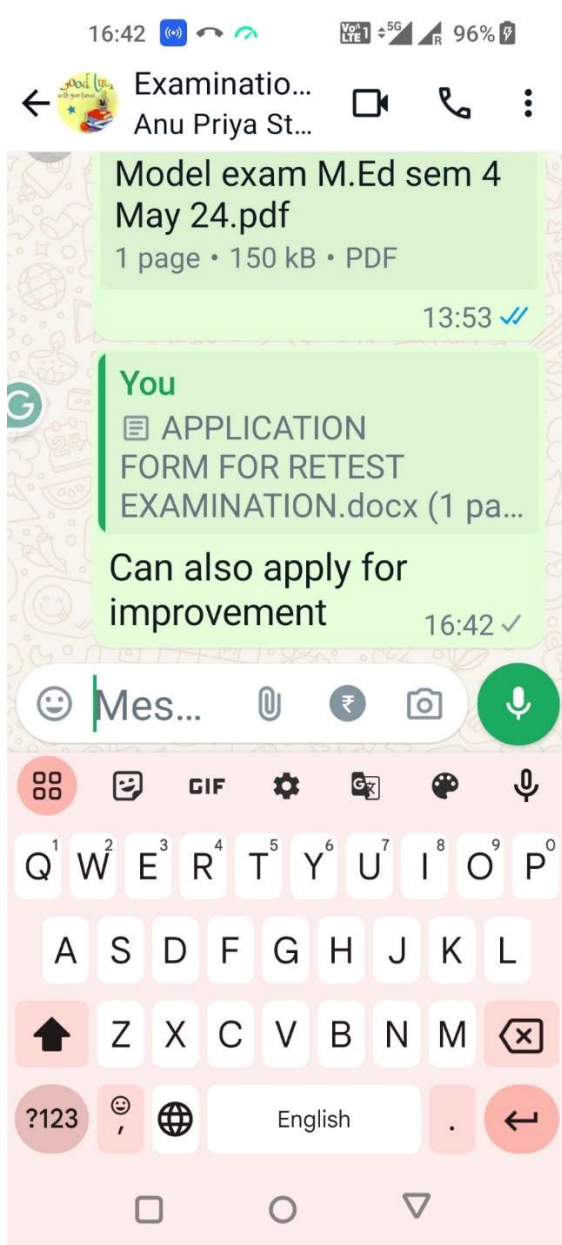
16:42 Vo LTE 1 5G R 96%

Examinatio...
Anu Priya St...

Model exam M.Ed sem 4 May 24.pdf
1 page • 150 kB • PDF
13:53

You
APPLICATION FORM FOR RETEST EXAMINATION.docx (1 pa...
Can also apply for improvement 16:42

Mes...

GIF

1 2 3 4 5 6 7 8 9 0
Q W E R T Y U I O P
A S D F G H J K L
Z X C V B N M
?123 , English .